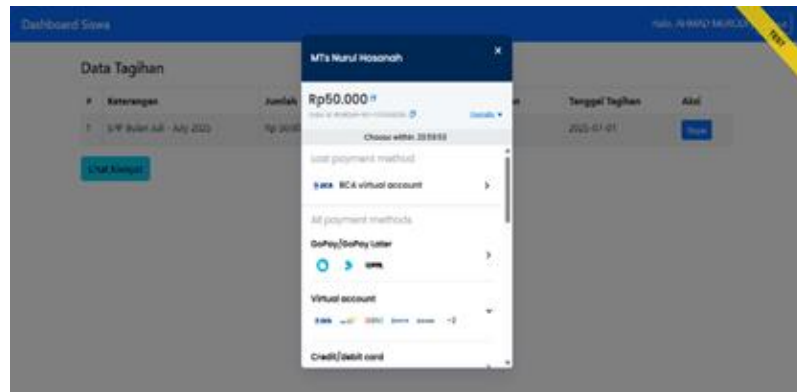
Dashboard Siswa

Halo, AHMAD MURODI

TEST

Data Tagihan

| # | Keterangan | Jumlah | | Tanggal Tagihan | Aksi |
|---|---|---|---|---|---|
| 1 | SPP Bulan Juli - July 2025 | Rp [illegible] | | 2025-07-01 | Bayar |

Chat Admin

MTs Nurul Hasanah

×

Rp50.000

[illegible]

Details

Choose within 23:59:53

Last payment method

BCA BCA virtual account

All payment methods

GoPay/GoPay Later

Virtual account

+2

Credit/debit card